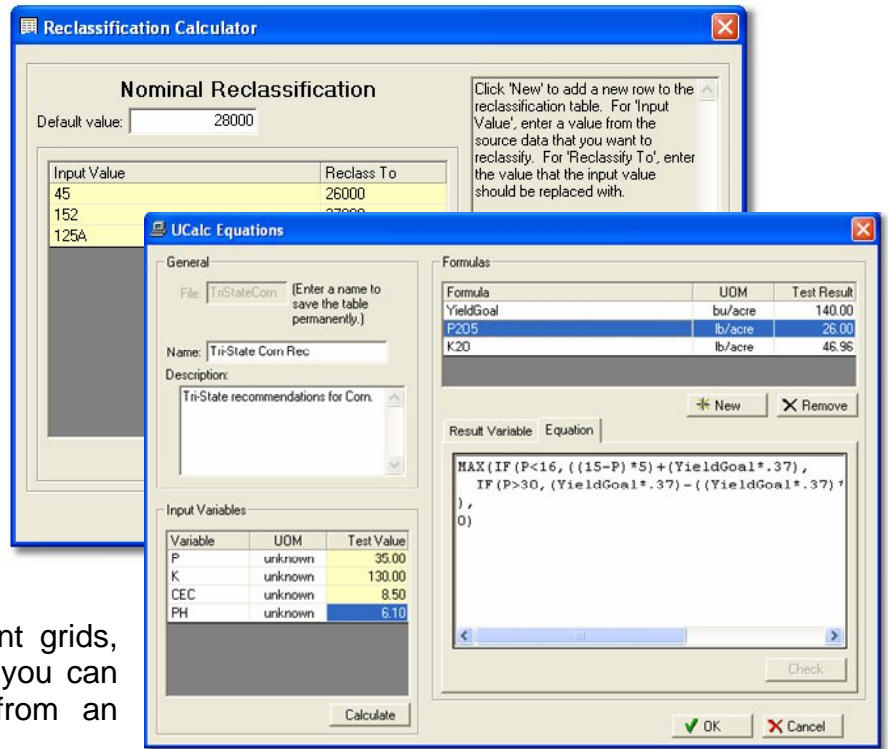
Reclassification Calculator

Nominal Reclassification

Default value: 28000

Click 'New' to add a new row to the reclassification table. For 'Input Value', enter a value from the source data that you want to reclassify. For 'Reclassify To', enter the value that the input value should be replaced with.

| Input Value | Reclass To |
|---|---|
| 45 | 26000 |
| 152 | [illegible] |
| 125A | |

UCalc Equations

General

File: TriStateCorn (Enter a name to save the table permanently.)

Name: Tri-State Corn Rec

Description:

Tri-State recommendations for Corn.

Input Variables

| Variable | UOM | Test Value |
|---|---|---|
| P | unknown | 35.00 |
| K | unknown | 130.00 |
| CEC | unknown | 8.50 |
| PH | unknown | 6.10 |

Calculate

Formulas

| Formula | UOM | Test Result |
|---|---|---|
| YieldGoal | bu/acre | 140.00 |
| P205 | lb/acre | 26.00 |
| K20 | lb/acre | 46.96 |

New Remove

Result Variable Equation

MAX(IF(P<16,((15-P)*5)+(YieldGoal*.37),
IF(P>30,(YieldGoal*.37)-((YieldGoal*.37)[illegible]
),
0)

Check

OK Cancel

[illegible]nt grids, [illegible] you can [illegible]from an